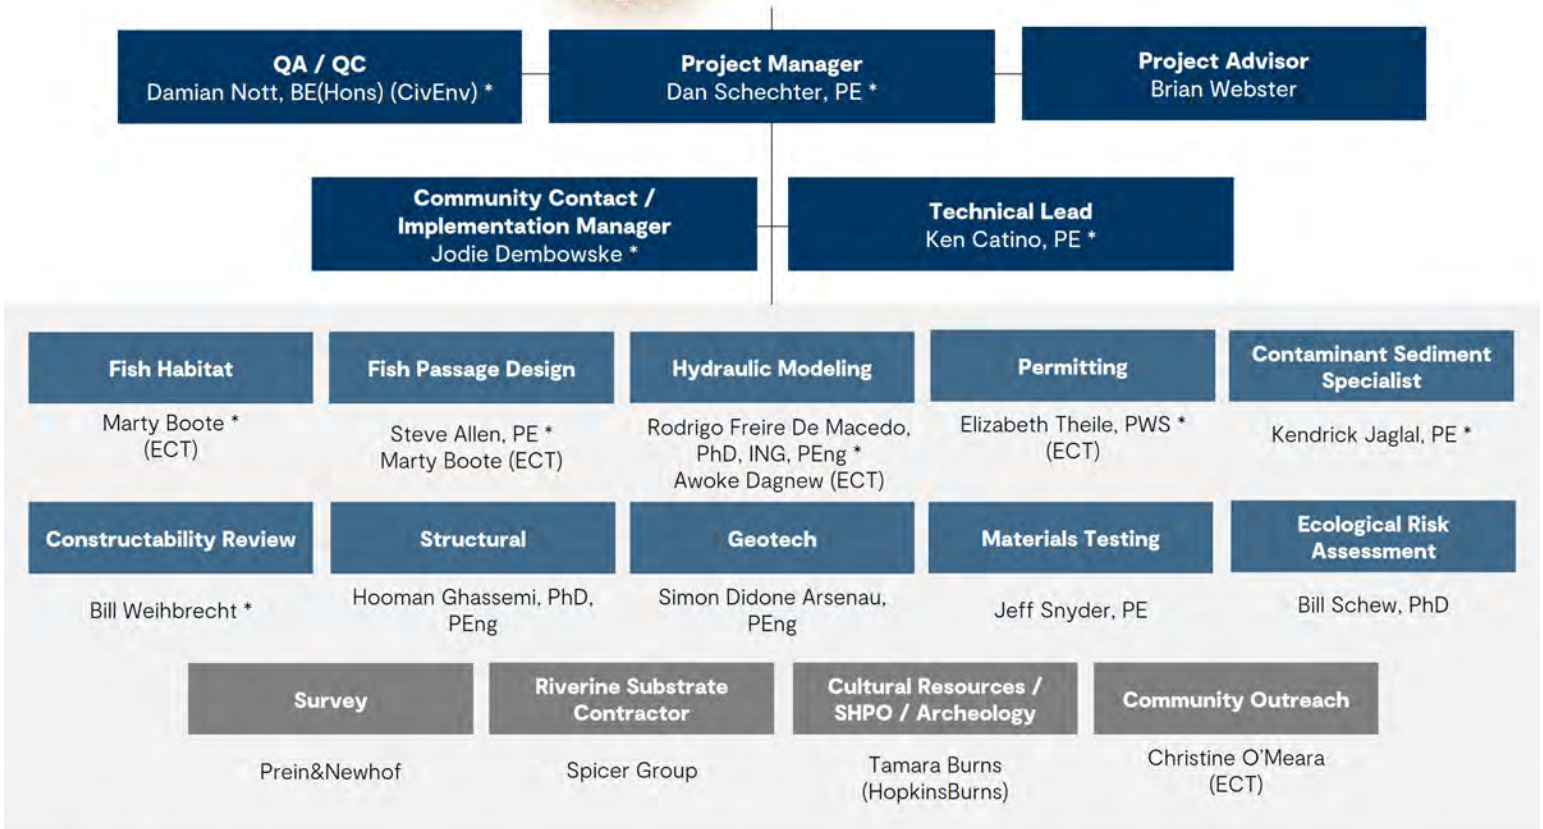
QA / QC
Damian Nott, BE(Hons) (CivEnv) *

Project Manager
Dan Schechter, PE *

Project Advisor
Brian Webster

Community Contact / Implementation Manager
Jodie Dembowske *

Technical Lead
Ken Catino, PE *

Fish Habitat
Marty Boote *
(ECT)

Fish Passage Design
Steve Allen, PE *
Marty Boote (ECT)

Hydraulic Modeling
Rodrigo Freire De Macedo, PhD, ING, PEng *
Awoke Dagnew (ECT)

Permitting
Elizabeth Theile, PWS *
(ECT)

Contaminant Sediment Specialist
Kendrick Jaglal, PE *

Constructability Review
Bill Weihbrecht *

Structural
Hooman Ghassemi, PhD, PEng

Geotech
Simon Didone Arsenau, PEng

Materials Testing
Jeff Snyder, PE

Ecological Risk Assessment
Bill Schew, PhD

Survey
Prein&Newhof

Riverine Substrate Contractor
Spicer Group

Cultural Resources / SHPO / Archeology
Tamara Burns
(HopkinsBurns)

Community Outreach
Christine O'Meara
(ECT)